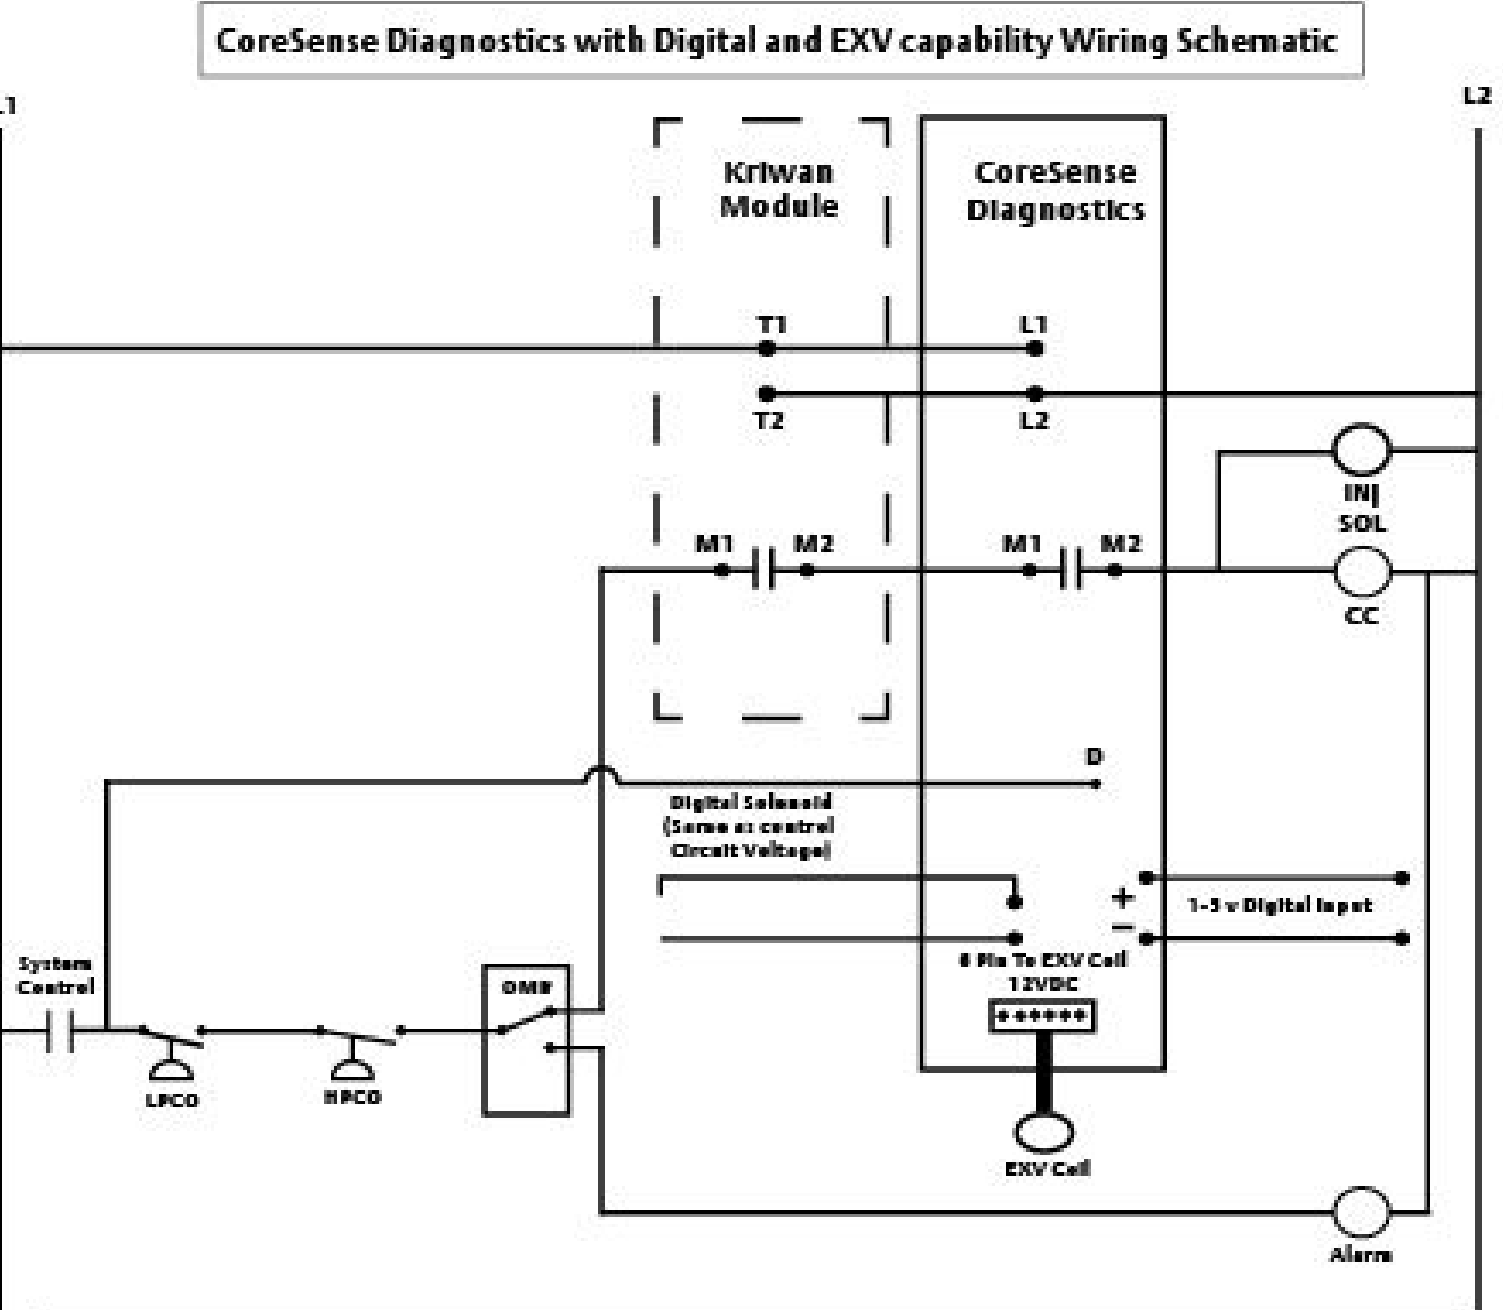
CoreSense Diagnostics with Digital and EXV capability Wiring Schematic

L1

L2

Kriwan Module

CoreSense Diagnostics

T1

L1

T2

L2

INJ SOL

M1

M2

M1

M2

CC

D

Digital Solenoid (Same as control Circuit Voltage)

+

−

1-5 v Digital Input

6 Pin To EXV Coil 12VDC

System Control

OMB

LPCO

HPCO

EXV Coil

Alarm